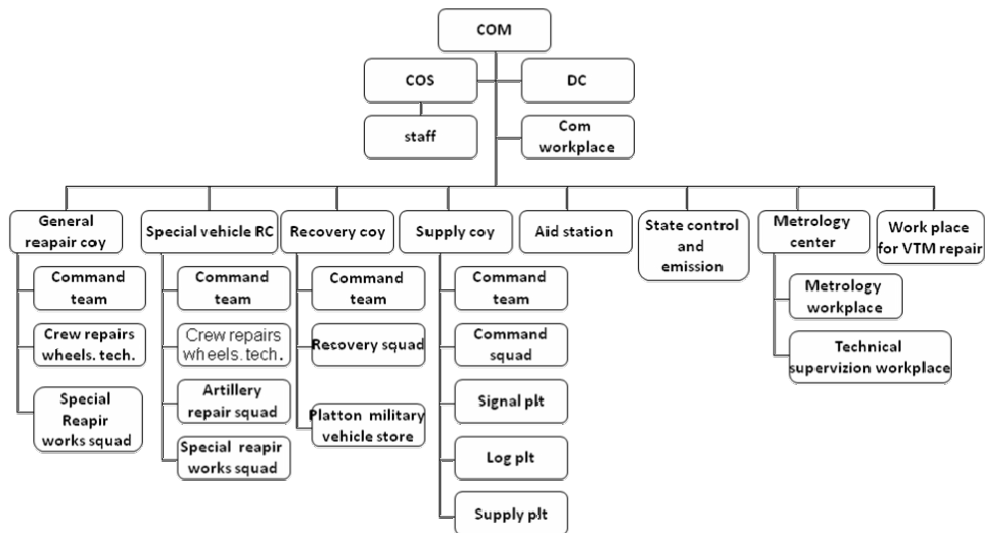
COM

COS

DC

staff

Com workplace

General reapair coy

Command team

Crew repairs wheels. tech.

Special Reapir works squad

Special vehicle RC

Command team

Crew repairs wheels. tech.

Artillery repair squad

Special reapir works squad

Recovery coy

Command team

Recovery squad

Platton military vehicle store

Supply coy

Command team

Command squad

Signal plt

Log plt

Supply plt

Aid station

State control and emission

Metrology center

Metrology workplace

Technical supervizion workplace

Work place for VTM repair